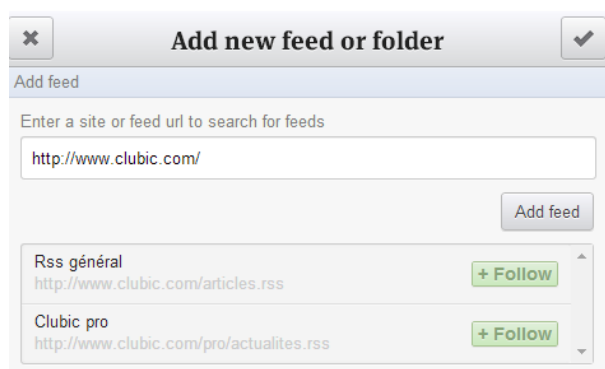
Add new feed or folder

Add feed

Enter a site or feed url to search for feeds

http://www.clubic.com/

Add feed

Rss général
http://www.clubic.com/articles.rss
+ Follow

Clubic pro
http://www.clubic.com/pro/actualites.rss
+ Follow